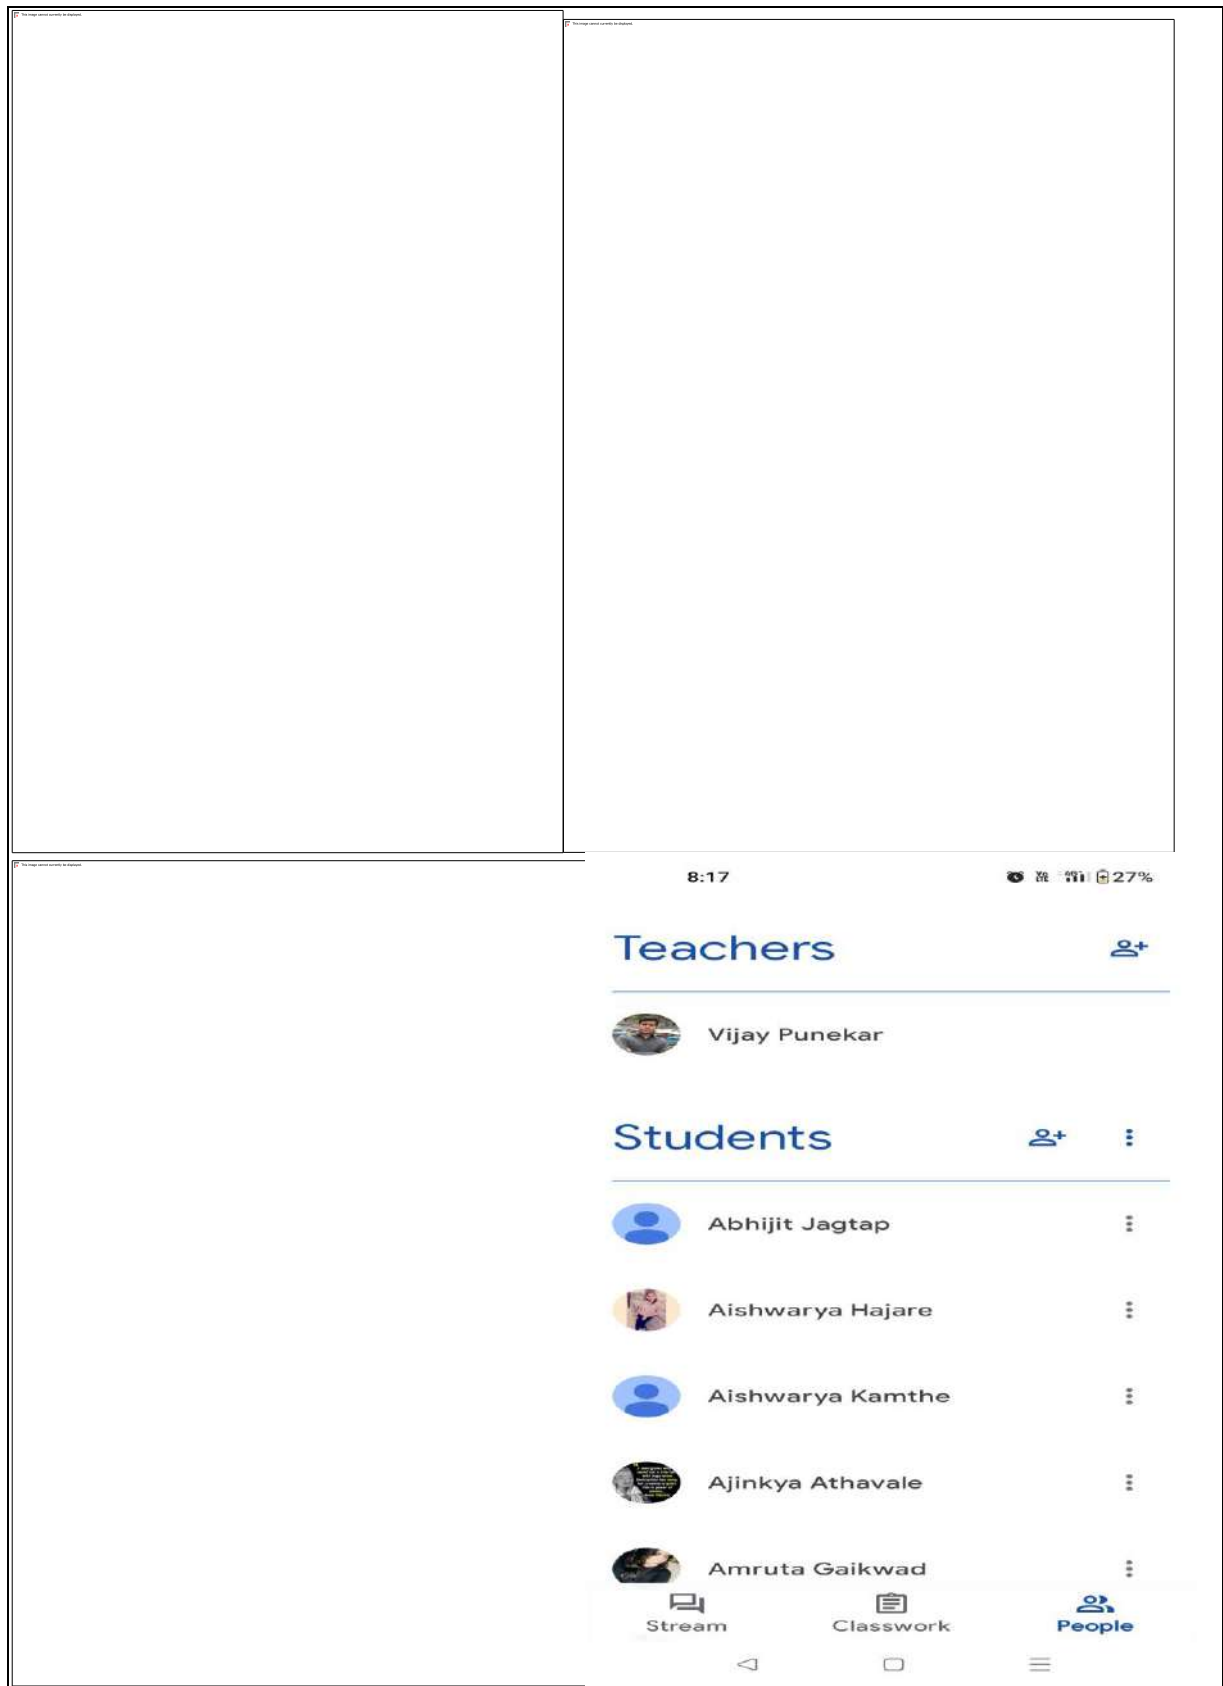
The image cannot currently be displayed.

The image cannot currently be displayed.

The image cannot currently be displayed.

8:17 27%

Teachers

Vijay Punekar

Students

Abhijit Jagtap

Aishwarya Hajare

Aishwarya Kamthe

Ajinkya Athavale

Amruta Gaikwad

Stream Classwork People